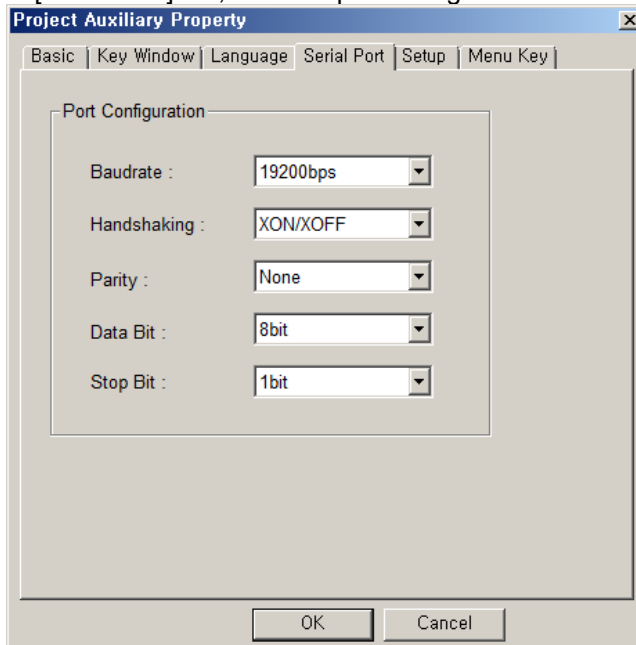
Project Auxiliary Property

Basic | Key Window | Language | Serial Port | Setup | Menu Key

Port Configuration

Baudrate : 19200bps

Handshaking : XON/XOFF

Parity : None

Data Bit : 8bit

Stop Bit : 1bit

OK Cancel